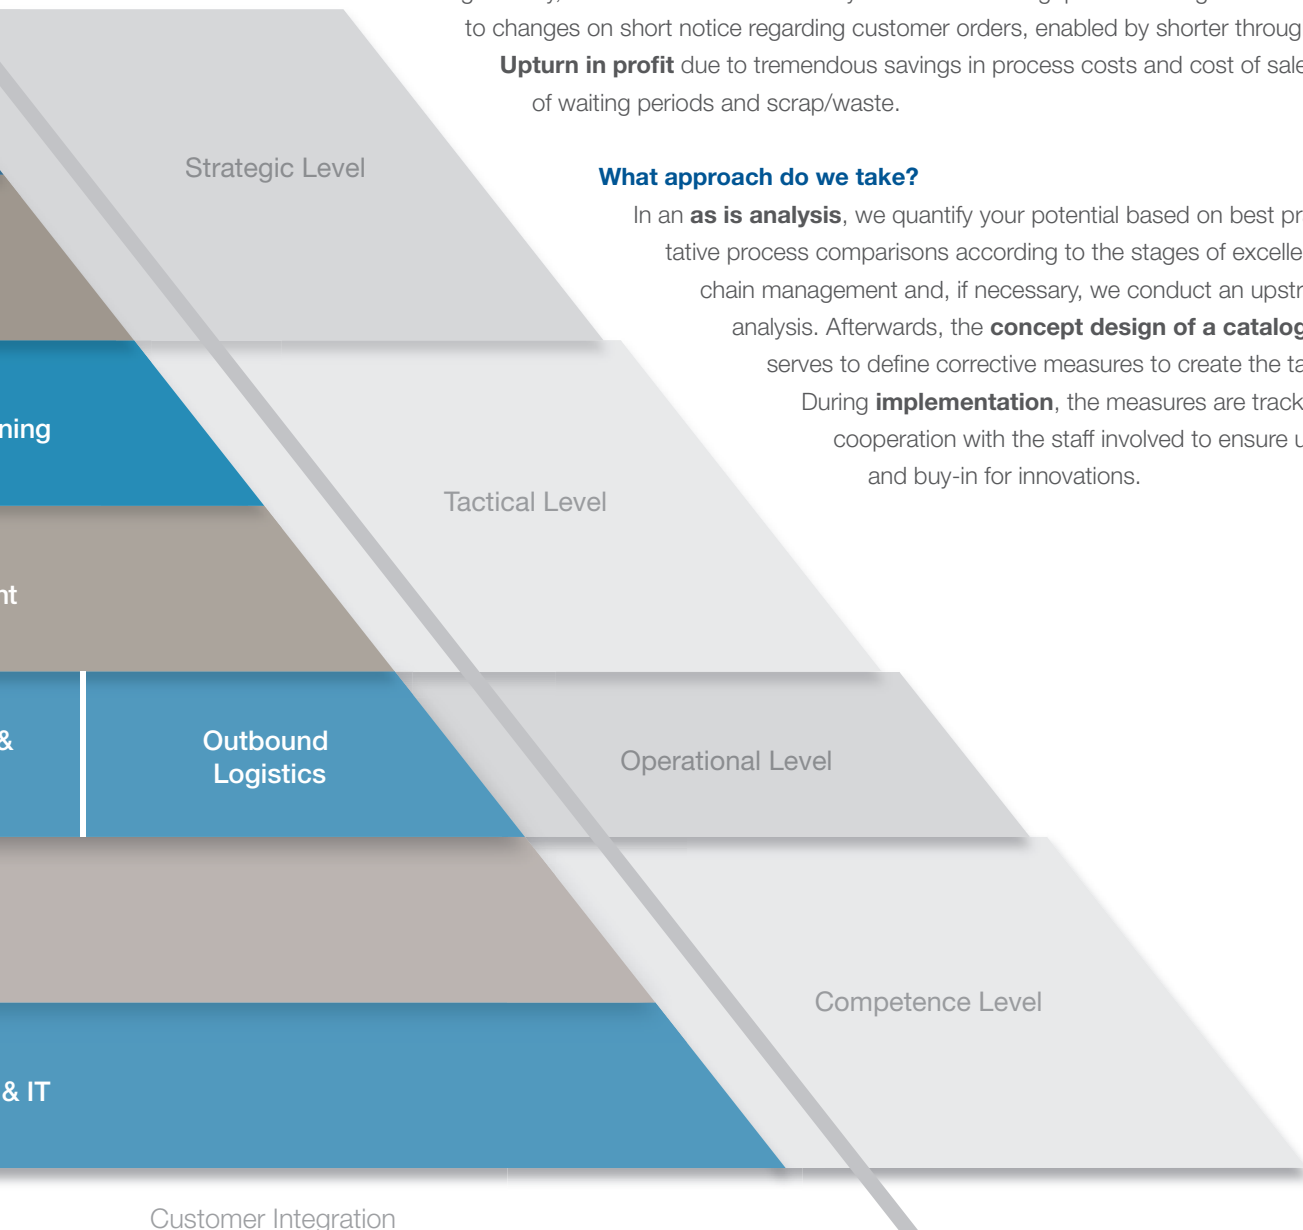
to changes on short notice regarding customer orders, enabled by shorter throug

**Upturn in profit** due to tremendous savings in process costs and cost of sale of waiting periods and scrap/waste.

Strategic Level

**What approach do we take?**

In an **as is analysis**, we quantify your potential based on best pr tative process comparisons according to the stages of excelle chain management and, if necessary, we conduct an upstr analysis. Afterwards, the **concept design of a catalog** serves to define corrective measures to create the ta During **implementation**, the measures are track cooperation with the staff involved to ensure u and buy-in for innovations.

ning

Tactical Level

nt

&

Outbound Logistics

Operational Level

Competence Level

& IT

Customer Integration